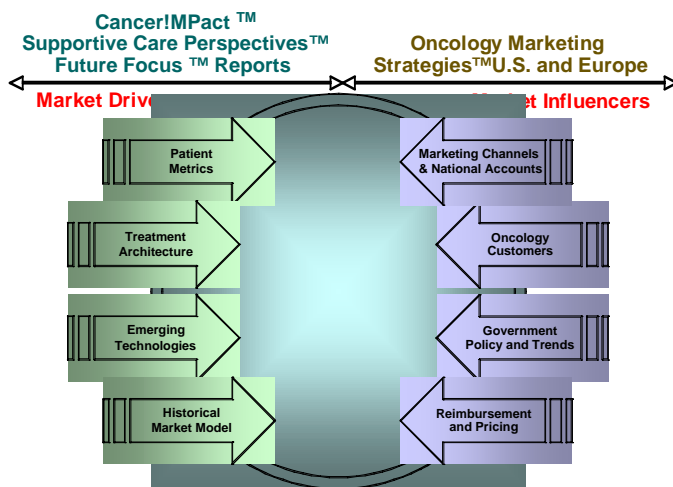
Cancer!MPact ™
Supportive Care Perspectives™
Future Focus ™ Reports

Oncology Marketing
Strategies™U.S. and Europe

Market Drive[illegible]

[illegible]t Influencers

Patient Metrics

Treatment Architecture

Emerging Technologies

Historical Market Model

Marketing Channels & National Accounts

Oncology Customers

Government Policy and Trends

Reimbursement and Pricing